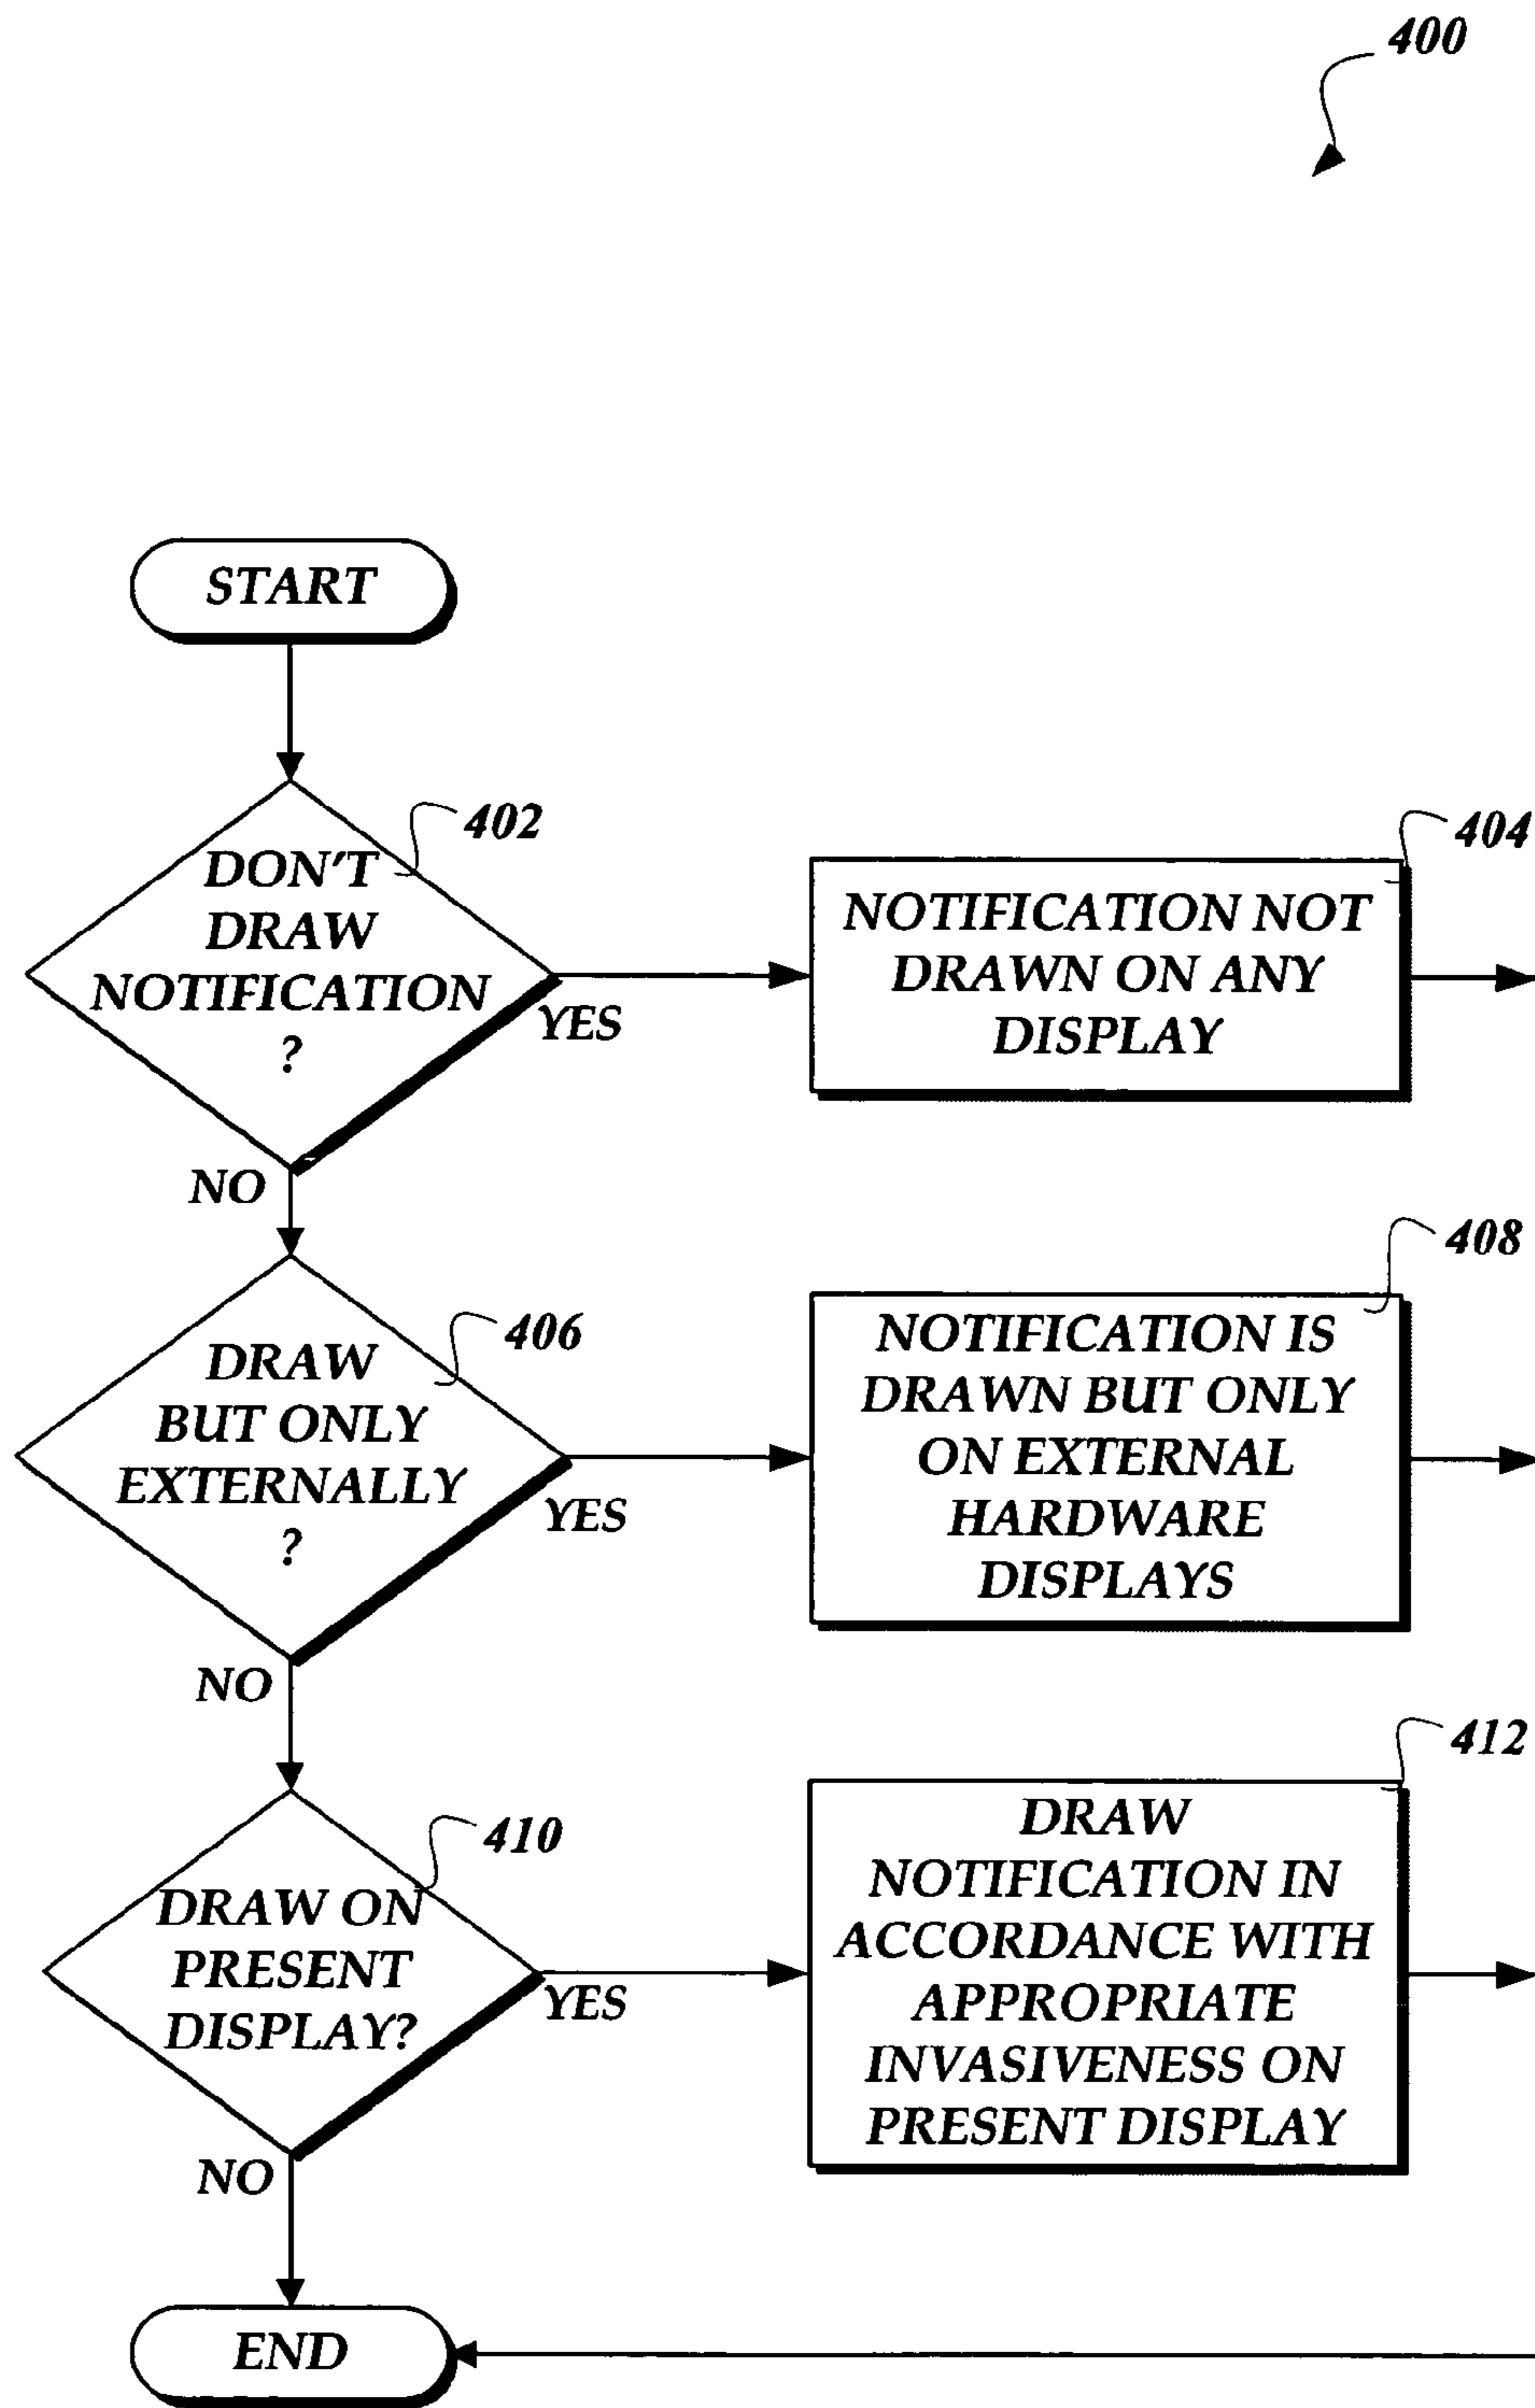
400

START

402

DON'T DRAW NOTIFICATION ?

YES

NO

404

NOTIFICATION NOT DRAWN ON ANY DISPLAY

406

DRAW BUT ONLY EXTERNALLY ?

YES

NO

408

NOTIFICATION IS DRAWN BUT ONLY ON EXTERNAL HARDWARE DISPLAYS

410

DRAW ON PRESENT DISPLAY?

YES

NO

412

DRAW NOTIFICATION IN ACCORDANCE WITH APPROPRIATE INVASIVENESS ON PRESENT DISPLAY

END